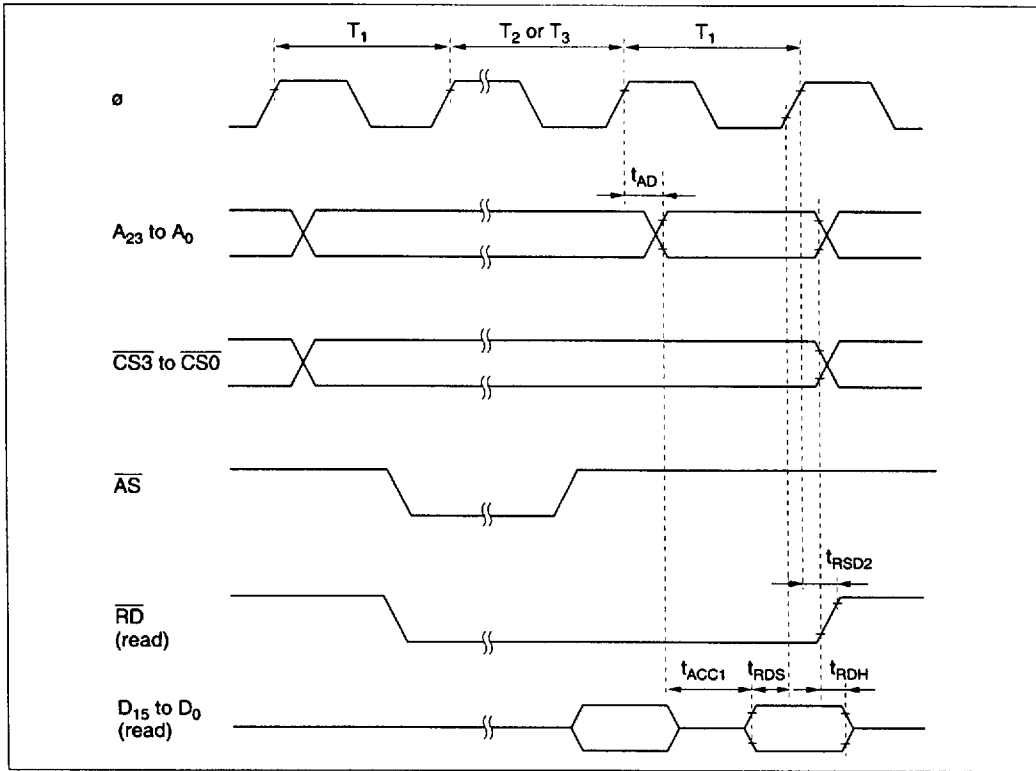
$T_1$

$T_2$ or $T_3$

$T_1$

ø

$t_{AD}$

$A_{23}$ to $A_0$

$\overline{CS3}$ to $\overline{CS0}$

$\overline{AS}$

$t_{RSD2}$

$\overline{RD}$ (read)

$t_{ACC1}$ $t_{RDS}$ $t_{RDH}$

$D_{15}$ to $D_0$ (read)